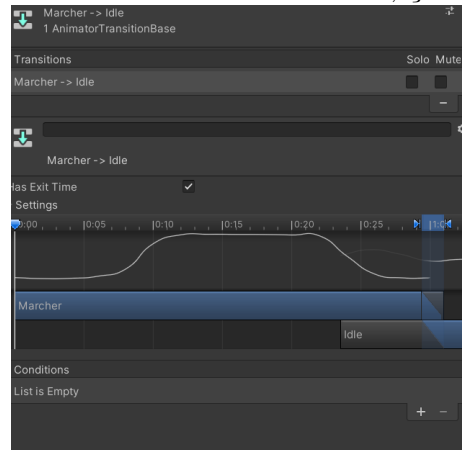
Marcher -> Idle
1 AnimatorTransitionBase

Transitions
Solo
Mute
Marcher -> Idle
−

Marcher -> Idle

Has Exit Time
Settings
0:00
0:05
0:10
0:15
0:20
0:25
1:00
Marcher
Idle

Conditions
List is Empty
+
−